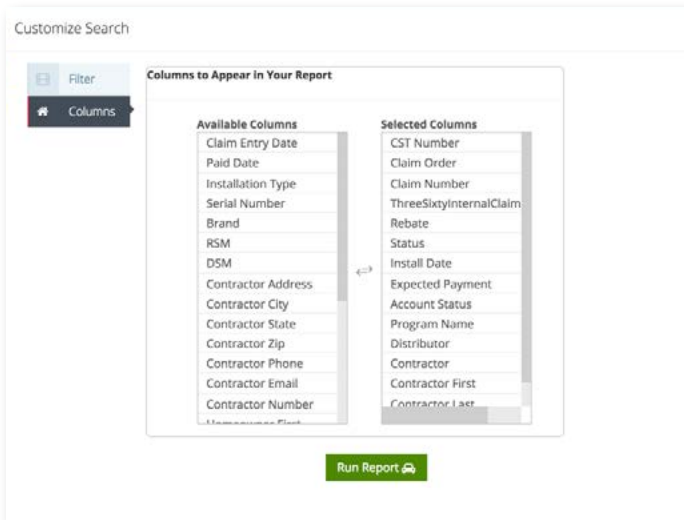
Customize Search

Filter

Columns

Columns to Appear in Your Report

Available Columns

Claim Entry Date
Paid Date
Installation Type
Serial Number
Brand
RSM
DSM
Contractor Address
Contractor City
Contractor State
Contractor Zip
Contractor Phone
Contractor Email
Contractor Number
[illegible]

Selected Columns

CST Number
Claim Order
Claim Number
ThreeSixtyInternalClaim
Rebate
Status
Install Date
Expected Payment
Account Status
Program Name
Distributor
Contractor
Contractor First
Contractor Last

Run Report